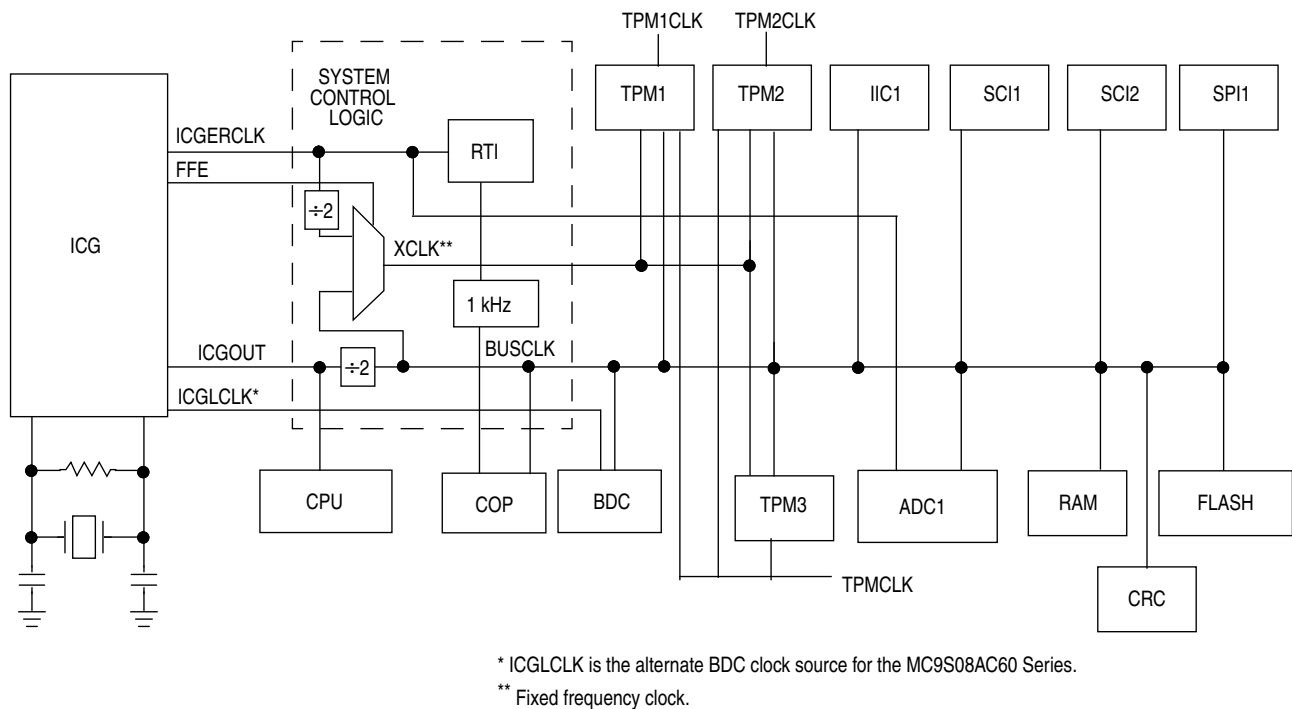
TPM1CLK
TPM2CLK

SYSTEM CONTROL LOGIC

TPM1
TPM2
IIC1
SCI1
SCI2
SPI1

ICGERCLK
FFE
RTI

ICG

$\div2$

XCLK**

1 kHz

ICGOUT
$\div2$
BUSCLK

ICGLCLK*

CPU
COP
BDC
TPM3
ADC1
RAM
FLASH

TPMCLK

CRC

* ICGLCLK is the alternate BDC clock source for the MC9S08AC60 Series.

** Fixed frequency clock.